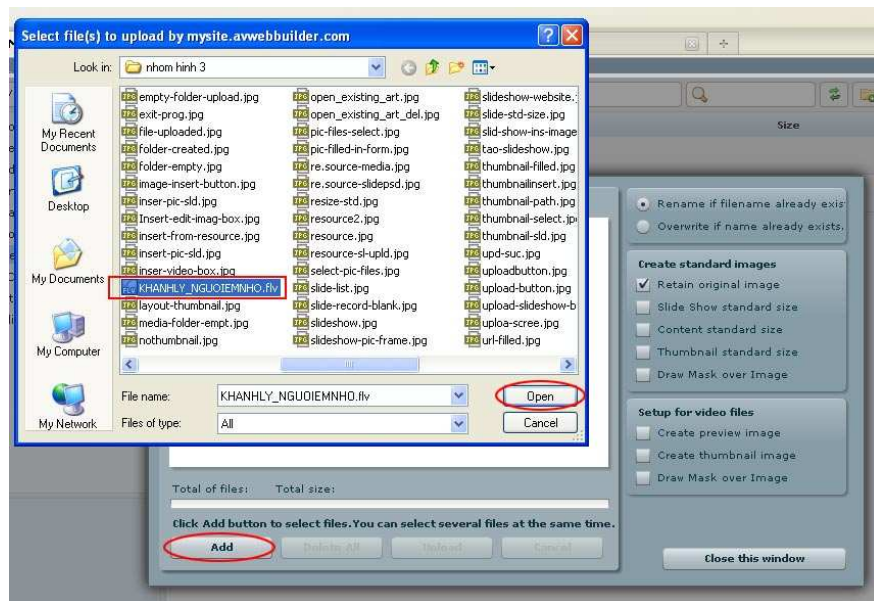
Select file(s) to upload by mysite.avwebbuilder.com

Look in: nhom hinh 3

My Recent Documents
Desktop
My Documents
My Computer
My Network

empty-folder-upload.jpg
exit-prog.jpg
file-uploaded.jpg
folder-created.jpg
folder-empty.jpg
image-insert-button.jpg
inser-pic-sld.jpg
Insert-edit-imag-box.jpg
insert-from-resource.jpg
insert-pic-sld.jpg
inser-video-box.jpg
KHANHLY_NGUOIEMNHO.flv
layout-thumbnail.jpg
media-folder-empt.jpg
nothumbnail.jpg

open_existing_art.jpg
open_existing_art_del.jpg
pic-files-select.jpg
pic-filled-in-form.jpg
re.source-media.jpg
re.source-slidepsd.jpg
resize-std.jpg
resource2.jpg
resource.jpg
resource-sl-upld.jpg
select-pic-files.jpg
slide-list.jpg
slide-record-blank.jpg
slideshow.jpg
slideshow-pic-frame.jpg

slideshow-website.
slide-std-size.jpg
slid-show-ins-image
tao-slideshow.jpg
thumbnail-filled.jpg
thumbnailinsert.jpg
thumbnail-path.jpg
thumbnail-select.jp
thumbnail-sld.jpg
upd-suc.jpg
uploadbutton.jpg
upload-button.jpg
upload-slideshow-b
uploa-scree.jpg
url-filled.jpg

File name: KHANHLY_NGUOIEMNHO.flv
Open
Files of type: All
Cancel

Size

Rename if filename already exis
Overwrite if name already exists.

Create standard images
Retain original image
Slide Show standard size
Content standard size
Thumbnail standard size
Draw Mask over Image

Setup for video files
Create preview image
Create thumbnail image
Draw Mask over Image

Total of files: Total size:

Click Add button to select files. You can select several files at the same time.

Add
Delete All
Upload
Cancel

Close this window